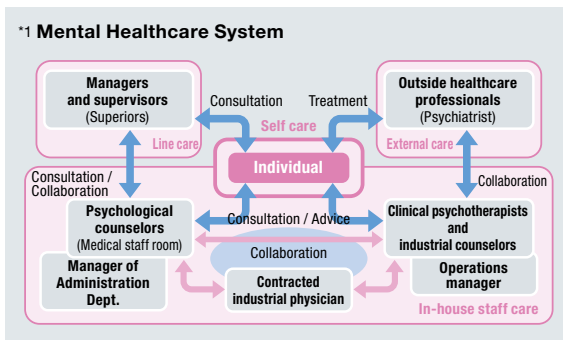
*1 Mental Healthcare System

Managers and supervisors (Superiors)

Consultation

Treatment

Outside healthcare professionals (Psychiatrist)

Self care

Line care

External care

Individual

Consultation / Collaboration

Collaboration

Psychological counselors (Medical staff room)

Consultation / Advice

Clinical psychotherapists and industrial counselors

Collaboration

Manager of Administration Dept.

Contracted industrial physician

Operations manager

In-house staff care